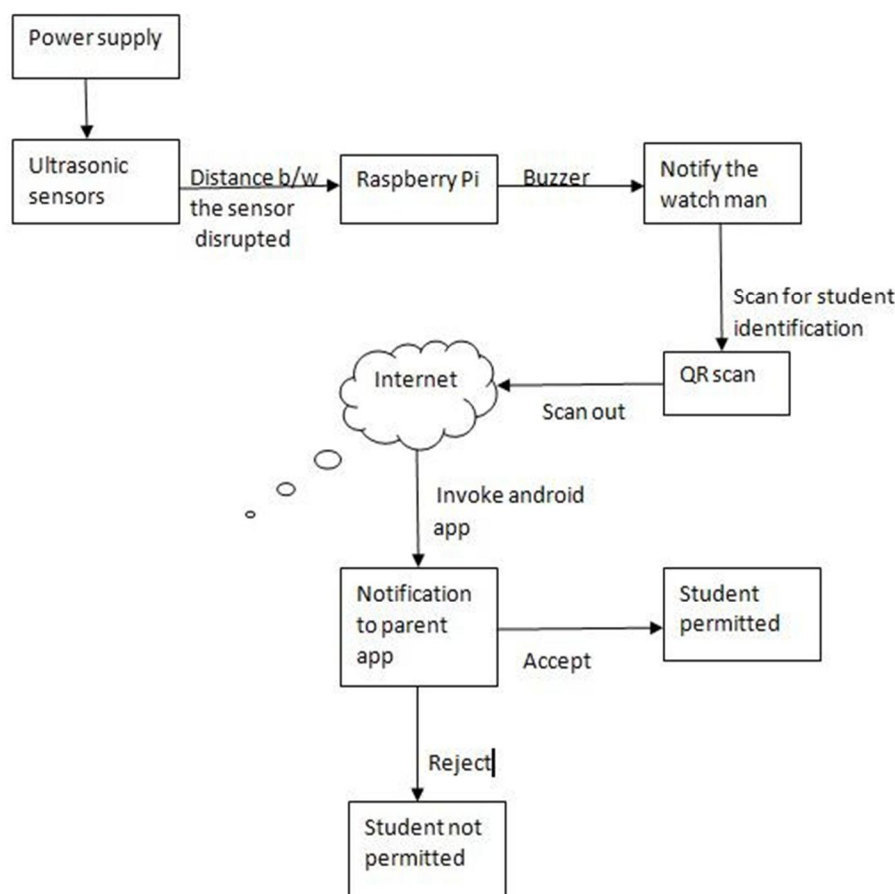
Power supply

Ultrasonic sensors

Distance b/w the sensor disrupted

Raspberry Pi

Buzzer

Notify the watch man

Scan for student identification

QR scan

Scan out

Internet

Invoke android app

Notification to parent app

Accept

Student permitted

Reject

Student not permitted